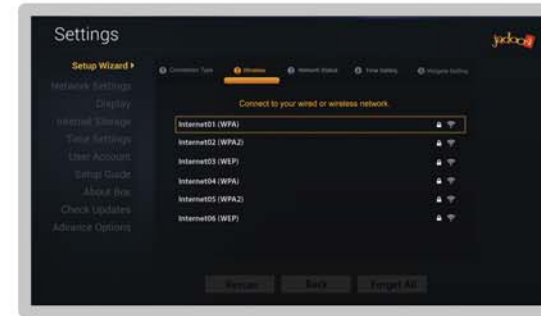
Settings

jadoo

Setup Wizard ▸
Network Settings
Display
Internal Storage
Time Settings
User Account
Setup Guide
About Box
Check Updates
Advance Options

Connection Type
Wireless
Network Status
Time Setting
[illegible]

Connect to your wired or wireless network.

Internet01 (WPA)
Internet02 (WPA2)
Internet03 (WEP)
Internet04 (WPA)
Internet05 (WPA2)
Internet06 (WEP)

Rescan
Back
Forget All